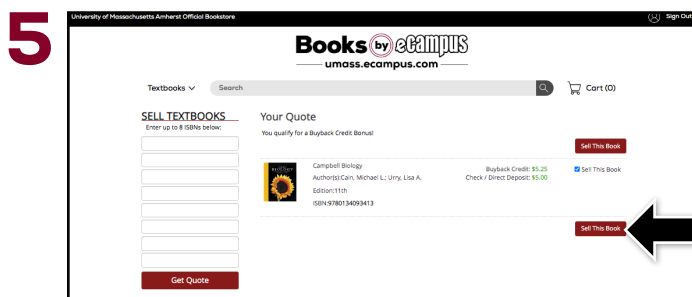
5

University of Massachusetts Amherst Official Bookstore

Sign Out

Books by eCampus

umass.ecampus.com

Textbooks

Search

Cart (0)

SELL TEXTBOOKS

Enter up to 8 ISBNs below:

Get Quote

Your Quote

You qualify for a Buyback Credit Bonus!

Sell This Book

Campbell Biology

Author(s):Cain, Michael L.; Urry, Lisa A.

Edition:11th

ISBN:9780134093413

Buyback Credit: $5.25

Check / Direct Deposit: $5.00

Sell This Book

Sell This Book